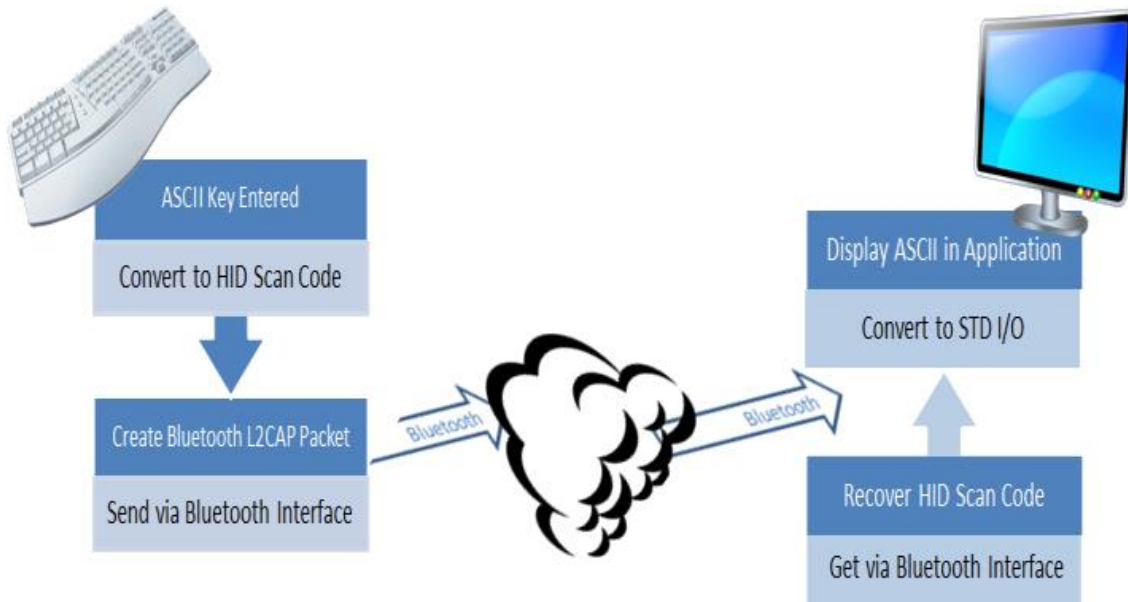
ASCII Key Entered

Convert to HID Scan Code

Create Bluetooth L2CAP Packet

Send via Bluetooth Interface

Bluetooth

Bluetooth

Display ASCII in Application

Convert to STD I/O

Recover HID Scan Code

Get via Bluetooth Interface